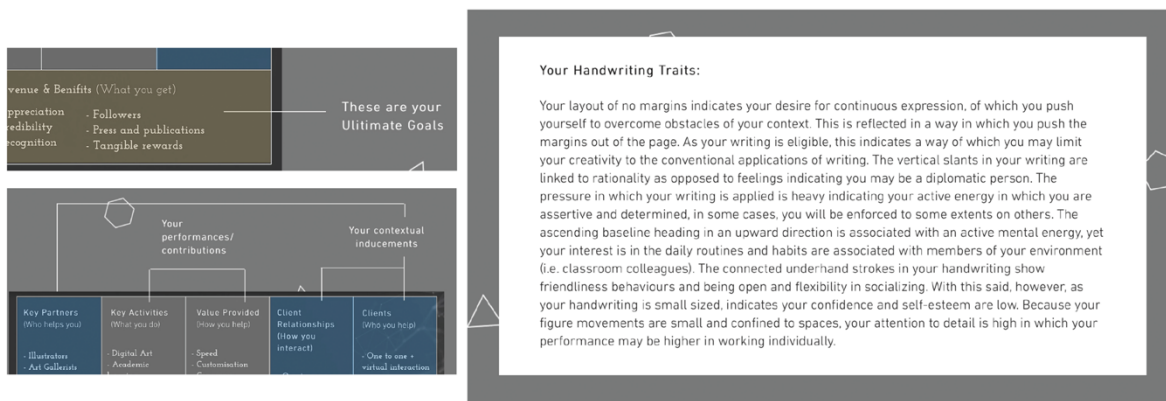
venue & Benifits (What you get)

ppreciation
redibility
ecognition

- Followers
- Press and publications
- Tangible rewards

These are your Ultimate Goals

Your performances/ contributions

Your contextual inducements

| Key Partners (Who helps you) | Key Activities (What you do) | Value Provided (How you help) | Client Relationships (How you interact) | Clients (Who you help) |
|---|---|---|---|---|
| - Illustrators - Art Gallerists | - Digital Art Academic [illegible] | - Speed - Customisation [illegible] | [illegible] | - One to one + virtual interaction |

Your Handwriting Traits:

Your layout of no margins indicates your desire for continuous expression, of which you push yourself to overcome obstacles of your context. This is reflected in a way in which you push the margins out of the page. As your writing is eligible, this indicates a way of which you may limit your creativity to the conventional applications of writing. The vertical slants in your writing are linked to rationality as opposed to feelings indicating you may be a diplomatic person. The pressure in which your writing is applied is heavy indicating your active energy in which you are assertive and determined, in some cases, you will be enforced to some extents on others. The ascending baseline heading in an upward direction is associated with an active mental energy, yet your interest is in the daily routines and habits are associated with members of your environment (i.e. classroom colleagues). The connected underhand strokes in your handwriting show friendliness behaviours and being open and flexibility in socializing. With this said, however, as your handwriting is small sized, indicates your confidence and self-esteem are low. Because your figure movements are small and confined to spaces, your attention to detail is high in which your performance may be higher in working individually.